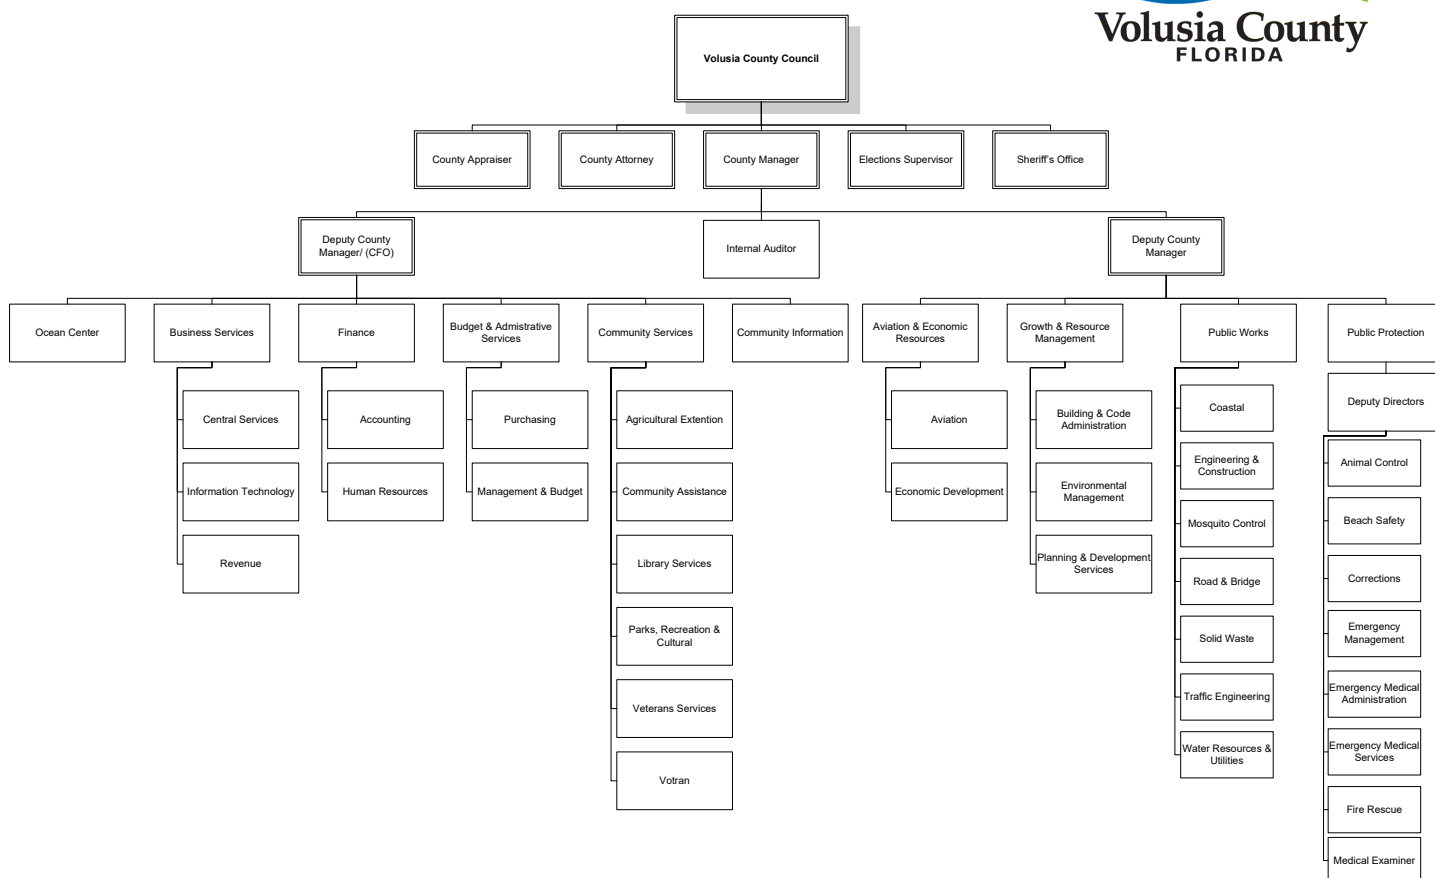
Volusia County
FLORIDA

Volusia County Council

County Appraiser
County Attorney
County Manager
Elections Supervisor
Sheriff's Office

Deputy County Manager/ (CFO)
Internal Auditor
Deputy County Manager

Ocean Center

Business Services
Central Services
Information Technology
Revenue

Finance
Accounting
Human Resources

Budget & Admistrative Services
Purchasing
Management & Budget

Community Services
Agricultural Extention
Community Assistance
Library Services
Parks, Recreation & Cultural
Veterans Services
Votran

Community Information

Aviation & Economic Resources
Aviation
Economic Development

Growth & Resource Management
Building & Code Administration
Environmental Management
Planning & Development Services

Public Works
Coastal
Engineering & Construction
Mosquito Control
Road & Bridge
Solid Waste
Traffic Engineering
Water Resources & Utilities

Public Protection
Deputy Directors
Animal Control
Beach Safety
Corrections
Emergency Management
Emergency Medical Administration
Emergency Medical Services
Fire Rescue
Medical Examiner